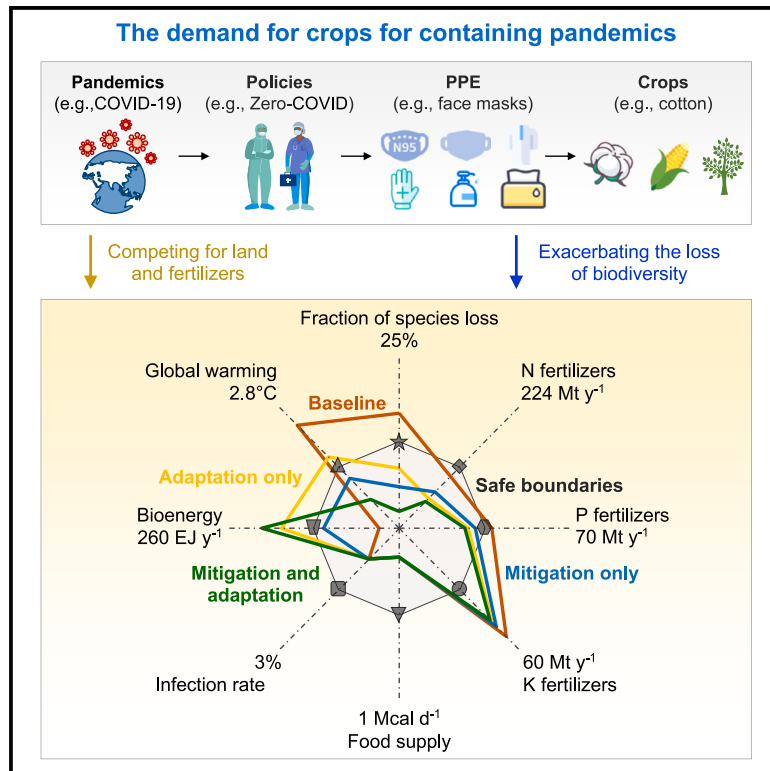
The demand for crops for containing pandemics

Pandemics
(e.g.,COVID-19)

Policies
(e.g., Zero-COVID)

PPE
(e.g., face masks)

N95

Crops
(e.g., cotton)

Competing for land and fertilizers

Exacerbating the loss of biodiversity

Fraction of species loss
25%

Global warming
2.8°C

N fertilizers
224 Mt y$^{-1}$

Baseline

Adaptation only

Safe boundaries

Bioenergy
260 EJ y$^{-1}$

P fertilizers
70 Mt y$^{-1}$

Mitigation and adaptation

Mitigation only

3%
Infection rate

60 Mt y$^{-1}$
K fertilizers

1 Mcal d$^{-1}$
Food supply